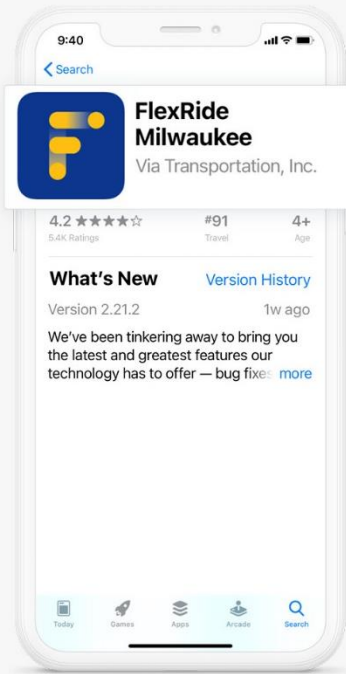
9:40

Search

FlexRide Milwaukee
Via Transportation, Inc.

4.2 ★★★★☆
5.4K Ratings

#91
Travel

4+
Age

What's New
Version History

Version 2.21.2
1w ago

We've been tinkering away to bring you the latest and greatest features our technology has to offer — bug fixes more

Today
Games
Apps
Arcade
Search